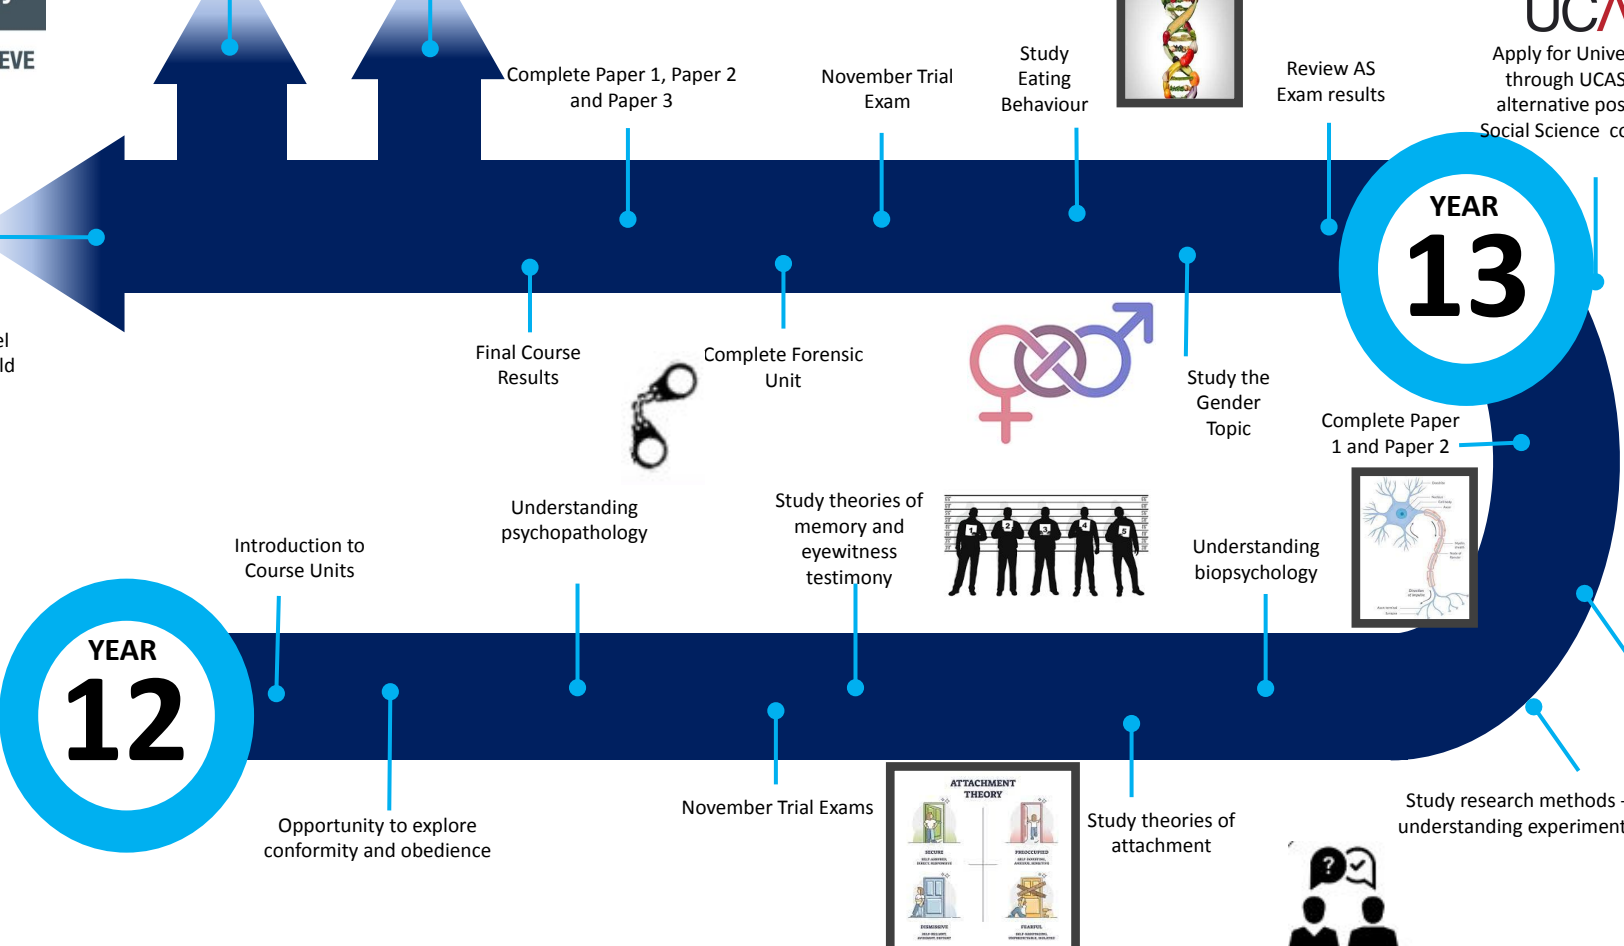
EVE

UCA

Complete Paper 1, Paper 2 and Paper 3

November Trial Exam

Study Eating Behaviour

Review AS Exam results

Apply for Unive through UCAS alternative pos Social Science co

YEAR

13

el
ld

Final Course Results

Complete Forensic Unit

Study the Gender Topic

Complete Paper 1 and Paper 2

Understanding psychopathology

Study theories of memory and eyewitness testimony

Understanding biopsychology

Introduction to Course Units

YEAR

12

November Trial Exams

Study theories of attachment

Study research methods - understanding experiment

Opportunity to explore conformity and obedience

ATTACHMENT THEORY

SECURE

PREOCCUPIED

DISMISSIVE

FEARFUL